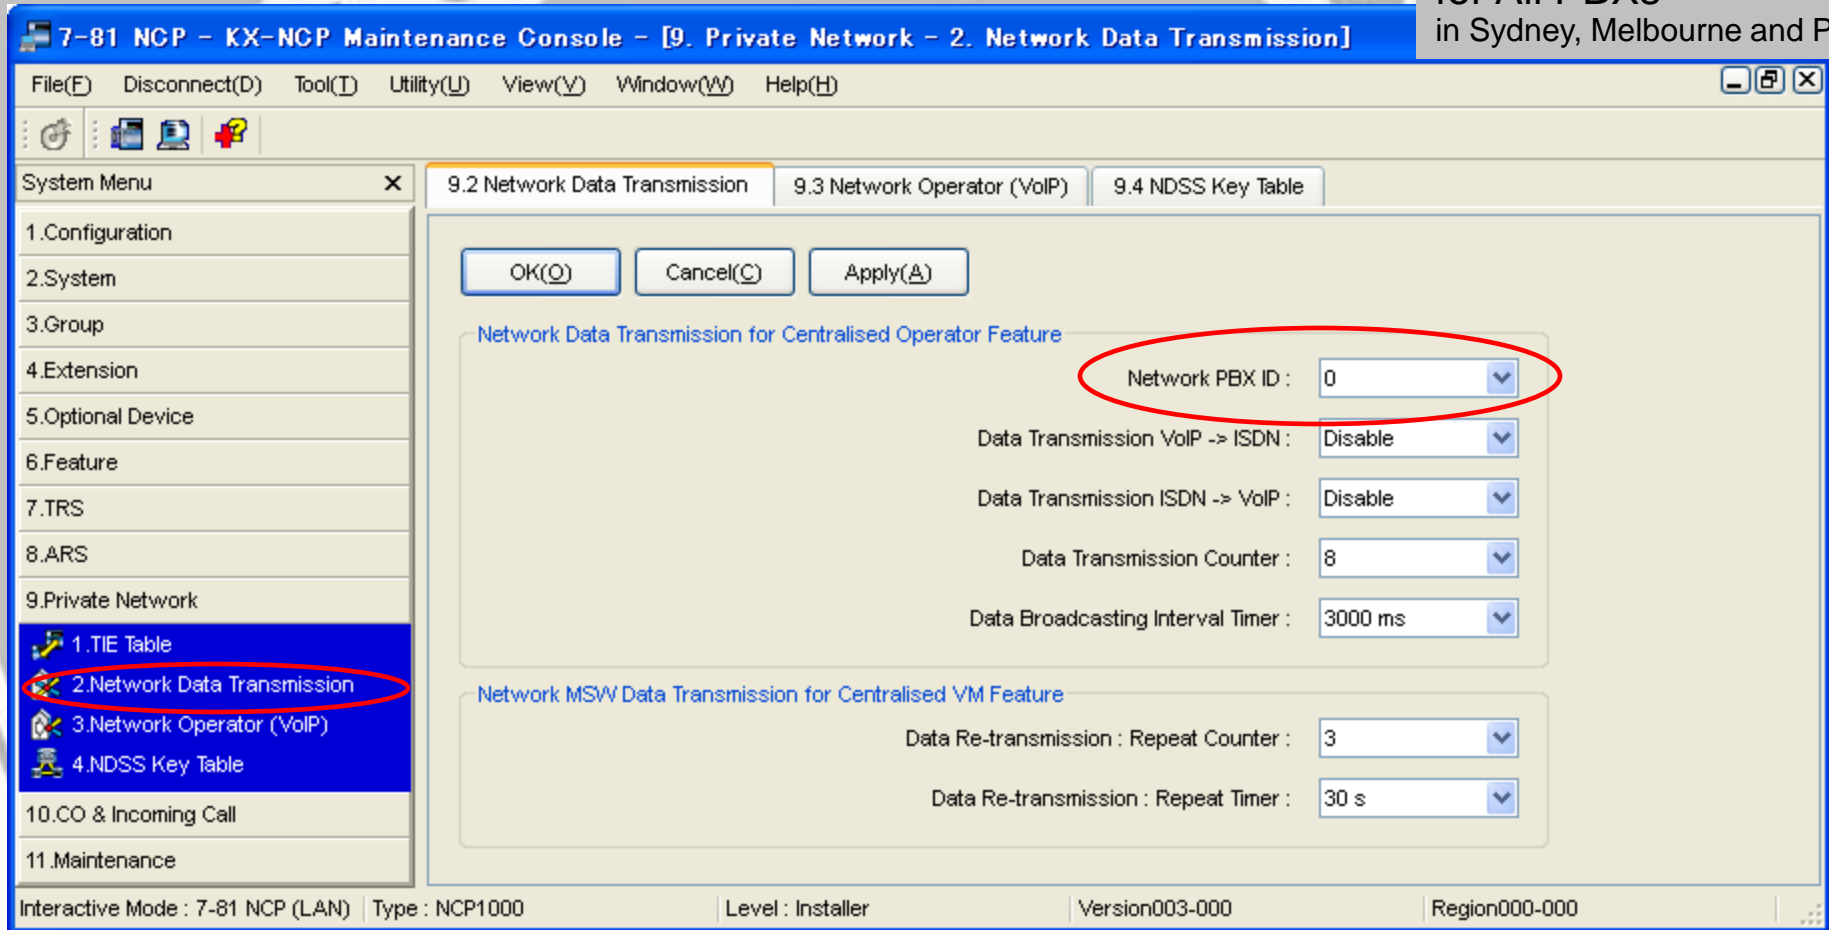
7-81 NCP - KX-NCP Maintenance Console - [9. Private Network - 2. Network Data Transmission]

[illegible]
in Sydney, Melbourne and P

File(F) Disconnect(D) Tool(T) Utility(U) View(V) Window(W) Help(H)

System Menu ×

1.Configuration
2.System
3.Group
4.Extension
5.Optional Device
6.Feature
7.TRS
8.ARS
9.Private Network
1.TIE Table
2.Network Data Transmission
3.Network Operator (VoIP)
4.NDSS Key Table
10.CO & Incoming Call
11.Maintenance

9.2 Network Data Transmission | 9.3 Network Operator (VoIP) | 9.4 NDSS Key Table

OK(O) Cancel(C) Apply(A)

Network Data Transmission for Centralised Operator Feature

Network PBX ID : 0
Data Transmission VoIP -> ISDN : Disable
Data Transmission ISDN -> VoIP : Disable
Data Transmission Counter : 8
Data Broadcasting Interval Timer : 3000 ms

Network MSW Data Transmission for Centralised VM Feature

Data Re-transmission : Repeat Counter : 3
Data Re-transmission : Repeat Timer : 30 s

Interactive Mode : 7-81 NCP (LAN) | Type : NCP1000 | Level : Installer | Version003-000 | Region000-000